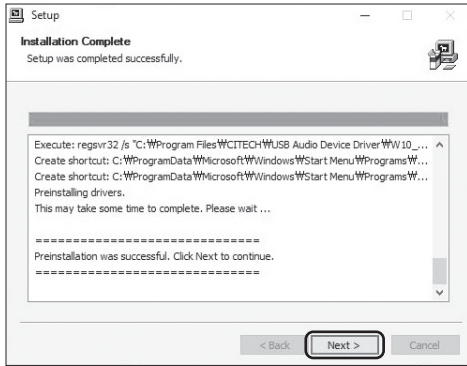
Setup

Installation Complete
Setup was completed successfully.

Execute: regsvr32 /s "C:₩Program Files₩CITECH₩USB Audio Device Driver₩W10_...
Create shortcut: C:₩ProgramData₩Microsoft₩Windows₩Start Menu₩Programs₩...
Create shortcut: C:₩ProgramData₩Microsoft₩Windows₩Start Menu₩Programs₩...
Preinstalling drivers.
This may take some time to complete. Please wait ...

================================
Preinstallation was successful. Click Next to continue.
================================

< Back
Next >
Cancel